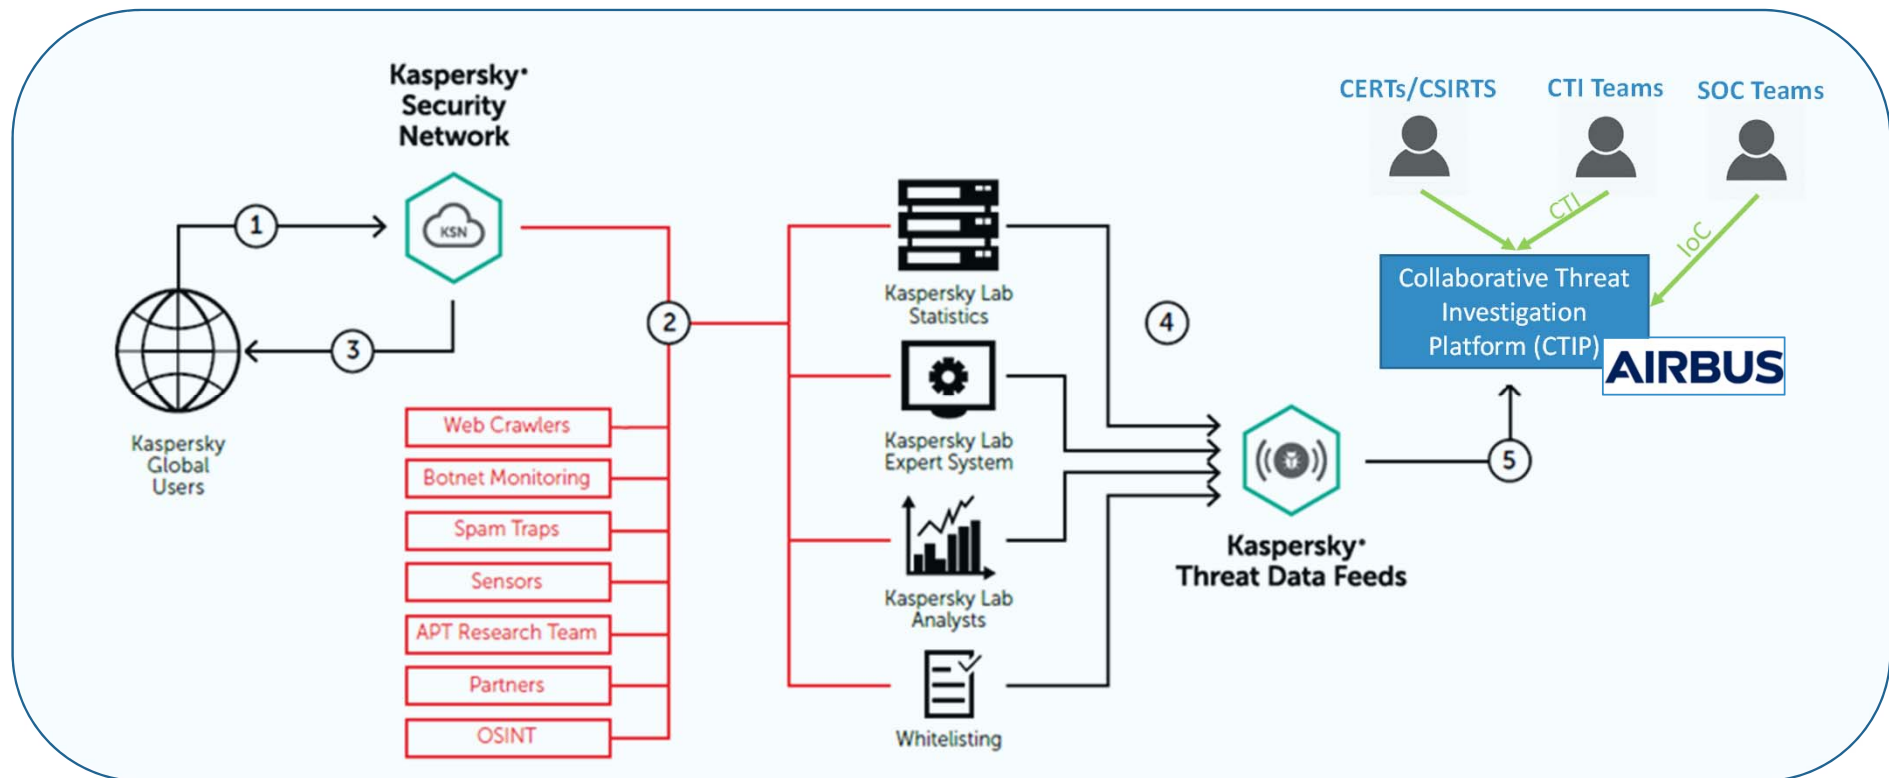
Kaspersky•
Security
Network

KSN

1

3

2

Kaspersky
Global
Users

Web Crawlers
Botnet Monitoring
Spam Traps
Sensors
APT Research Team
Partners
OSINT

Kaspersky Lab
Statistics

Kaspersky Lab
Expert System

Kaspersky Lab
Analysts

Whitelisting

4

Kaspersky•
Threat Data Feeds

5

CERTs/CSIRTS
CTI Teams
SOC Teams

CTI
IoC

Collaborative Threat Investigation Platform (CTIP)

AIRBUS